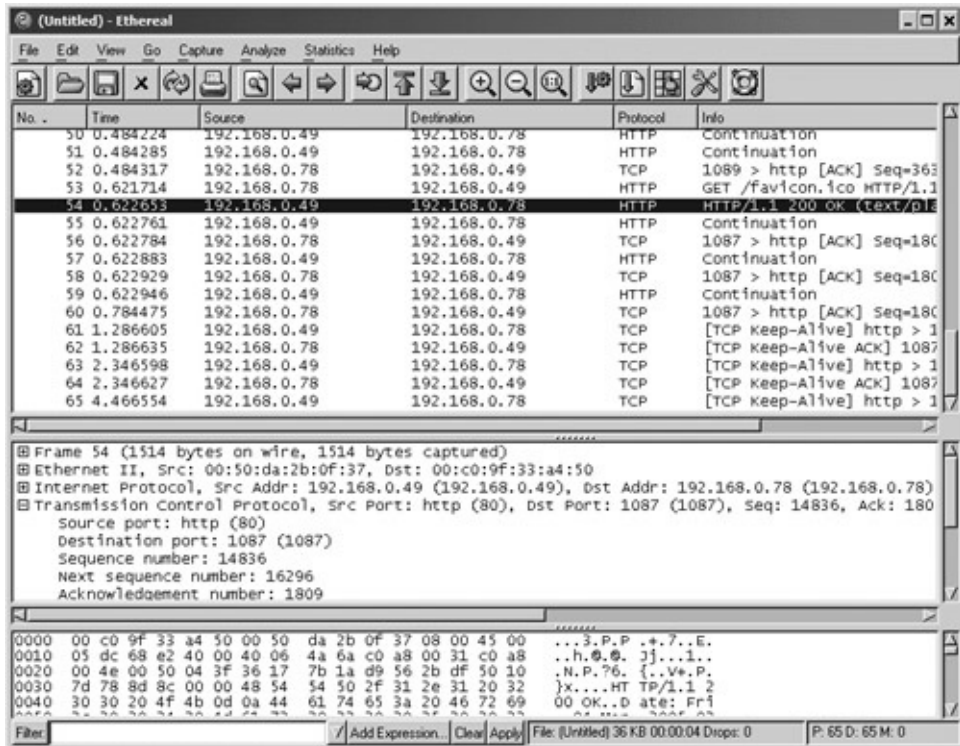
(Untitled) - Ethereal

File Edit View Go Capture Analyze Statistics Help

| No. | Time | Source | Destination | Protocol | Info |
|---|---|---|---|---|---|
| 50 | 0.484224 | 192.168.0.49 | 192.168.0.78 | HTTP | Continuation |
| 51 | 0.484285 | 192.168.0.49 | 192.168.0.78 | HTTP | Continuation |
| 52 | 0.484317 | 192.168.0.78 | 192.168.0.49 | TCP | 1089 > http [ACK] Seq=363 |
| 53 | 0.621714 | 192.168.0.78 | 192.168.0.49 | HTTP | GET /favicon.ico HTTP/1.1 |
| 54 | 0.622653 | 192.168.0.49 | 192.168.0.78 | HTTP | HTTP/1.1 200 OK (text/pla |
| 55 | 0.622761 | 192.168.0.49 | 192.168.0.78 | HTTP | Continuation |
| 56 | 0.622784 | 192.168.0.78 | 192.168.0.49 | TCP | 1087 > http [ACK] Seq=180 |
| 57 | 0.622883 | 192.168.0.49 | 192.168.0.78 | HTTP | Continuation |
| 58 | 0.622929 | 192.168.0.78 | 192.168.0.49 | TCP | 1087 > http [ACK] Seq=180 |
| 59 | 0.622946 | 192.168.0.49 | 192.168.0.78 | HTTP | Continuation |
| 60 | 0.784475 | 192.168.0.78 | 192.168.0.49 | TCP | 1087 > http [ACK] Seq=180 |
| 61 | 1.286605 | 192.168.0.49 | 192.168.0.78 | TCP | [TCP Keep-Alive] http > 1 |
| 62 | 1.286635 | 192.168.0.78 | 192.168.0.49 | TCP | [TCP Keep-Alive ACK] 1087 |
| 63 | 2.346598 | 192.168.0.49 | 192.168.0.78 | TCP | [TCP Keep-Alive] http > 1 |
| 64 | 2.346627 | 192.168.0.78 | 192.168.0.49 | TCP | [TCP Keep-Alive ACK] 1087 |
| 65 | 4.466554 | 192.168.0.49 | 192.168.0.78 | TCP | [TCP Keep-Alive] http > 1 |

⊞ Frame 54 (1514 bytes on wire, 1514 bytes captured)
⊞ Ethernet II, Src: 00:50:da:2b:0f:37, Dst: 00:c0:9f:33:a4:50
⊞ Internet Protocol, Src Addr: 192.168.0.49 (192.168.0.49), Dst Addr: 192.168.0.78 (192.168.0.78)
⊟ Transmission Control Protocol, Src Port: http (80), Dst Port: 1087 (1087), Seq: 14836, Ack: 180
Source port: http (80)
Destination port: 1087 (1087)
Sequence number: 14836
Next sequence number: 16296
Acknowledgement number: 1809

0000 00 c0 9f 33 a4 50 00 50 da 2b 0f 37 08 00 45 00 ...3.P.P .+.7..E.
0010 05 dc 68 e2 40 00 40 06 4a 6a c0 a8 00 31 c0 a8 ..h.@.@. Jj...1..
0020 00 4e 00 50 04 3f 36 17 7b 1a d9 56 2b df 50 10 .N.P.?6. {..V+.P.
0030 7d 78 8d 8c 00 00 48 54 54 50 2f 31 2e 31 20 32 }x....HT TP/1.1 2
0040 30 30 20 4f 4b 0d 0a 44 61 74 65 3a 20 46 72 69 00 OK..D ate: Fri

Filter: Add Expression... Clear Apply File: (Untitled) 36 KB 00:00:04 Drops: 0 P: 65 D: 65 M: 0